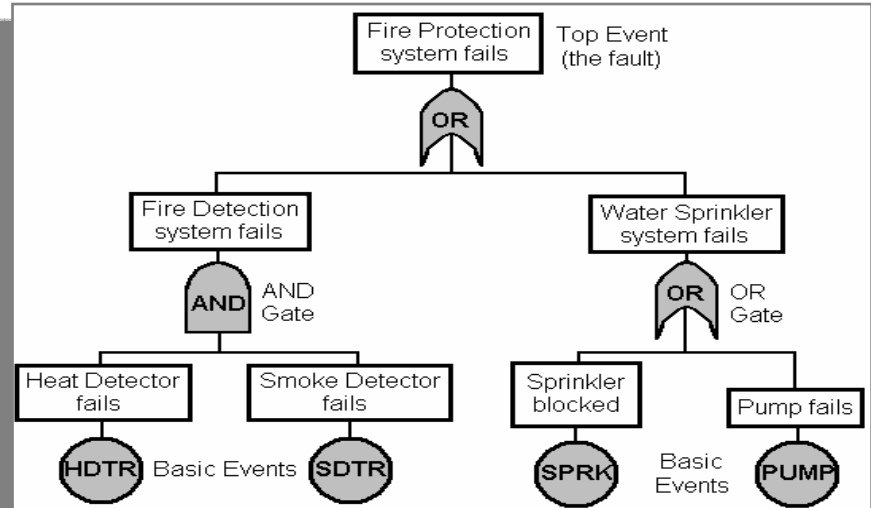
Fire Protection system fails

Top Event (the fault)

OR

Fire Detection system fails

AND

AND Gate

Water Sprinkler system fails

OR

OR Gate

Heat Detector fails

Smoke Detector fails

Sprinkler blocked

Pump fails

HDTR

Basic Events

SDTR

SPRK

Basic Events

PUMP